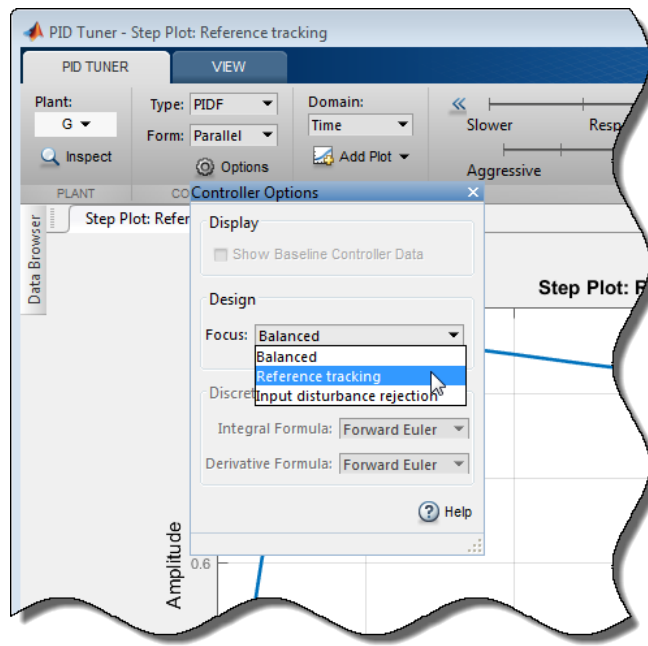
PID Tuner - Step Plot: Reference tracking

PID TUNER
VIEW

Plant:
G
Inspect
PLANT

Type: PIDF
Form: Parallel
Options
CO

Domain:
Time
Add Plot

Slower
Resp
Aggressive

Data Browser
Step Plot: Refer

Step Plot: R

Controller Options

Display
Show Baseline Controller Data

Design
Focus: Balanced
Balanced
Reference tracking
Input disturbance rejection

Discret
Integral Formula: Forward Euler
Derivative Formula: Forward Euler

Help

Amplitude
0.6